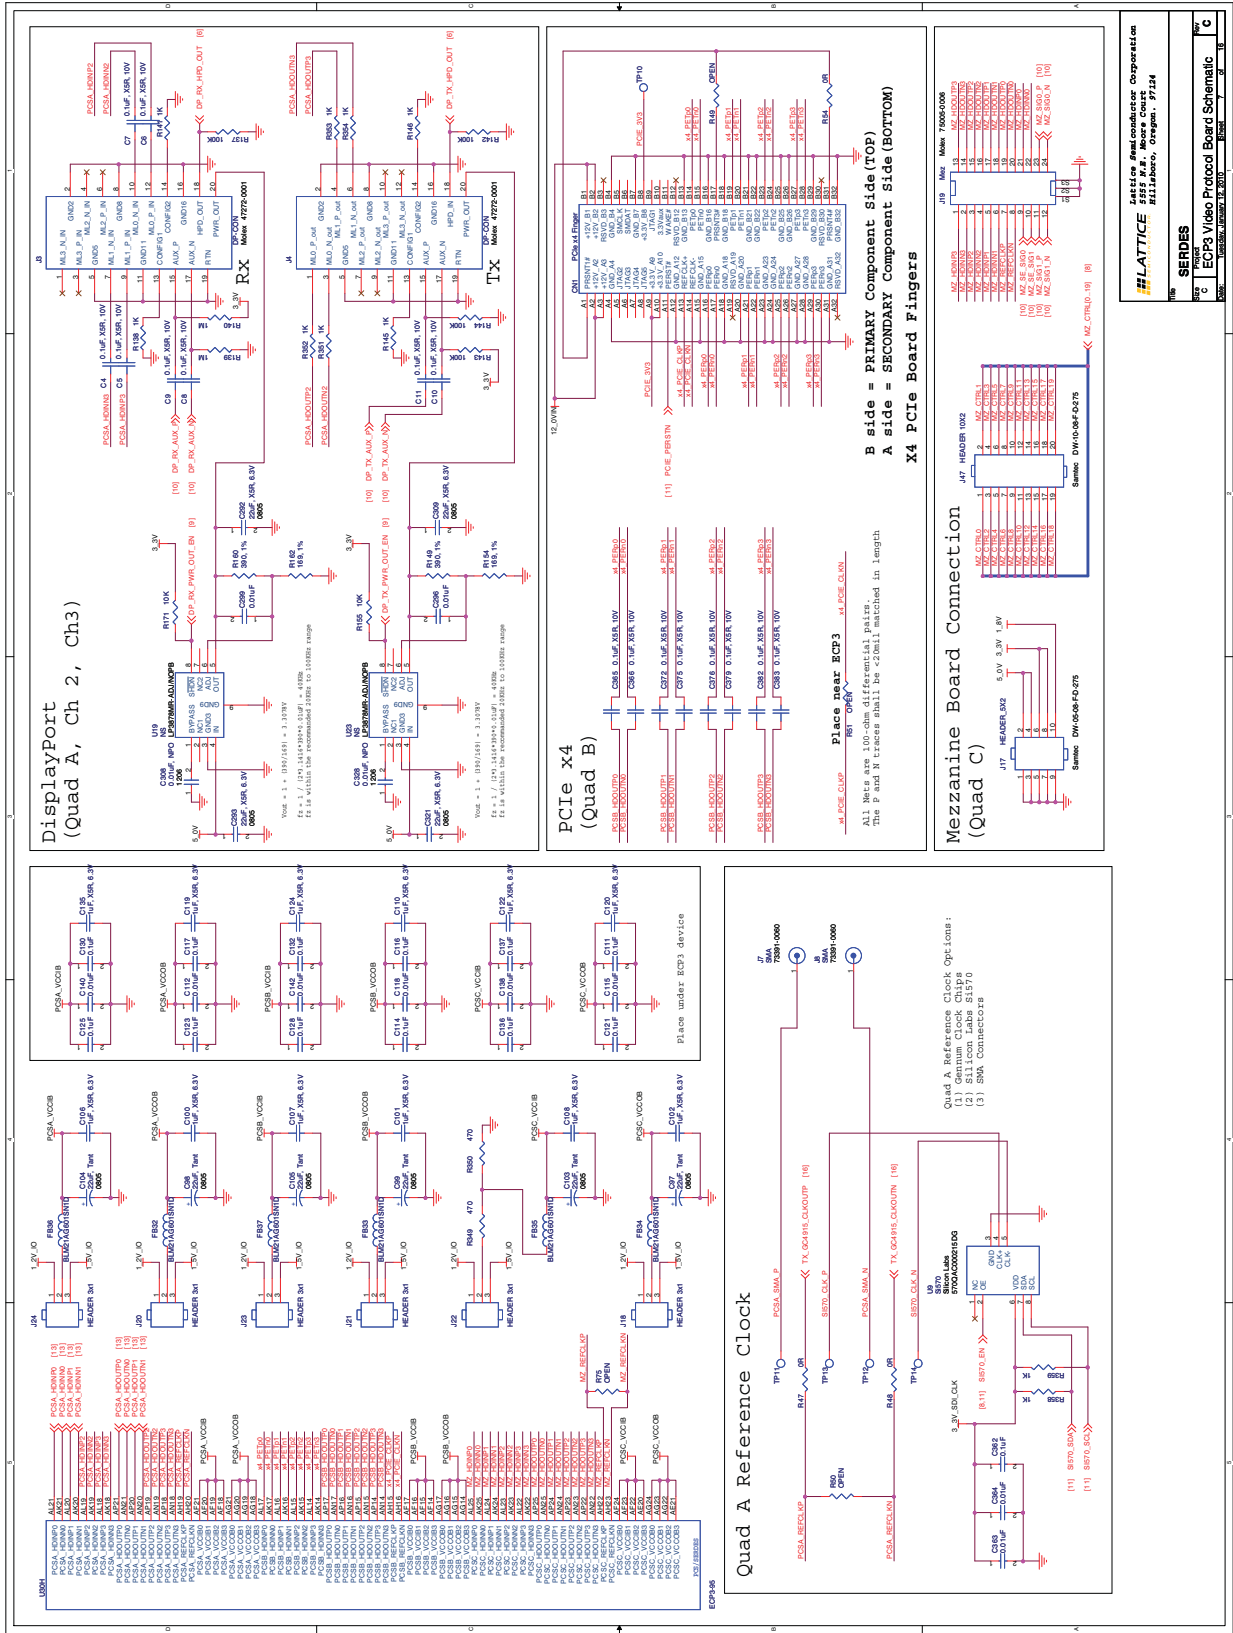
DisplayPort
(Quad A, Ch 2, Ch3)

RX

TX

J3
DP-CON
Molex 47272-0001

J4
DP-CON
Molex 47272-0001

PCSA_HDINP2
PCSA_HDINN2
PCSA_HDINN3
PCSA_HDINP3
PCSA_HDOUTN3
PCSA_HDOUTP3
PCSA_HDOUTP2
PCSA_HDOUTN2

DP_RX_HPD_OUT [6]
DP_TX_HPD_OUT [6]
DP_RX_AUX_P
DP_RX_AUX_N
DP_TX_AUX_P
DP_TX_AUX_N
DP_RX_PWR_OUT_EN [9]
DP_TX_PWR_OUT_EN [9]

U19
NS
LP3878MR-ADJ/NOPB

U23
NS
LP3878MR-ADJ/NOPB

Vout = 1 + (390/169) = 3.307V
fz = 1 / (2*3.1416*390*0.01uF) = 40KHz
fz is within the recommended 20KHz to 100KHz range

PCIe x4
(Quad B)

CN1
PCIe x4 Finger

B side = PRIMARY Component Side(TOP)
A side = SECONDARY Component Side(BOTTOM)
X4 PCIe Board Fingers

Place near ECP3

All Nets are 100-ohm differential pairs.
The P and N traces shall be <20mil matched in length

x4_PCIE_CLKP
x4_PCIE_CLKN
PCIE_PERSTN
x4_PERp0
x4_PERn0
x4_PERp1
x4_PERn1
x4_PERp2
x4_PERn2
x4_PERp3
x4_PERn3
x4_PETp0
x4_PETn0
x4_PETp1
x4_PETn1
x4_PETp2
x4_PETn2
x4_PETp3
x4_PETn3

PCSB_HDOUTP0
PCSB_HDOUTN0
PCSB_HDOUTP1
PCSB_HDOUTN1
PCSB_HDOUTP2
PCSB_HDOUTN2
PCSB_HDOUTP3
PCSB_HDOUTN3

Mezzanine Board Connection
(Quad C)

J47
HEADER 10X2
Samtec

J17
HEADER_5X2
Samtec DW-05-08-F-D-275

J19
Molex 75005-0006

MZ_CTRL[0..19] [8]

Quad A Reference Clock

Quad A Reference Clock Options:
(1) Genuum Clock Chips
(2) Silicon Labs Si570
(3) SMA Connectors

J7
SMA
73391-0060

J8
SMA
73391-0060

U9
Si570
Silicon Labs
570QAC000215DG

PCSA_SMA_P
PCSA_SMA_N
TX_GC4915_CLKOUTP [16]
TX_GC4915_CLKOUTN [16]
SI570_CLK_P
SI570_CLK_N
SI570_EN
SI570_SDA
SI570_SCL
PCSA_REFCLKP
PCSA_REFCLKN

Place under ECP3 device

U30H
ECP3-95
X16 / SERDES

Lattice Semiconductor Corporation
5555 N.E. Moore Court
Hillsboro, Oregon. 97124

LATTICE
SEMICONDUCTOR

Title
SERDES

Size C
Project
ECP3 Video Protocol Board Schematic
Rev C

Date: Tuesday, January 19, 2010
Sheet 7 of 16